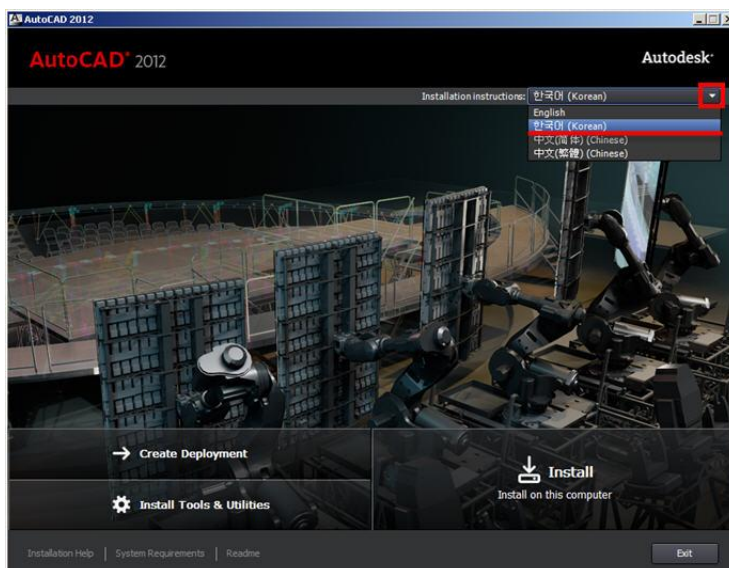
AutoCAD 2012

AutoCAD® 2012

Autodesk®

Installation instructions: 한국어 (Korean)

English
한국어 (Korean)
中文(简体) (Chinese)
中文(繁體) (Chinese)

Create Deployment

Install Tools & Utilities

Install
Install on this computer

Installation Help | System Requirements | Readme

Exit